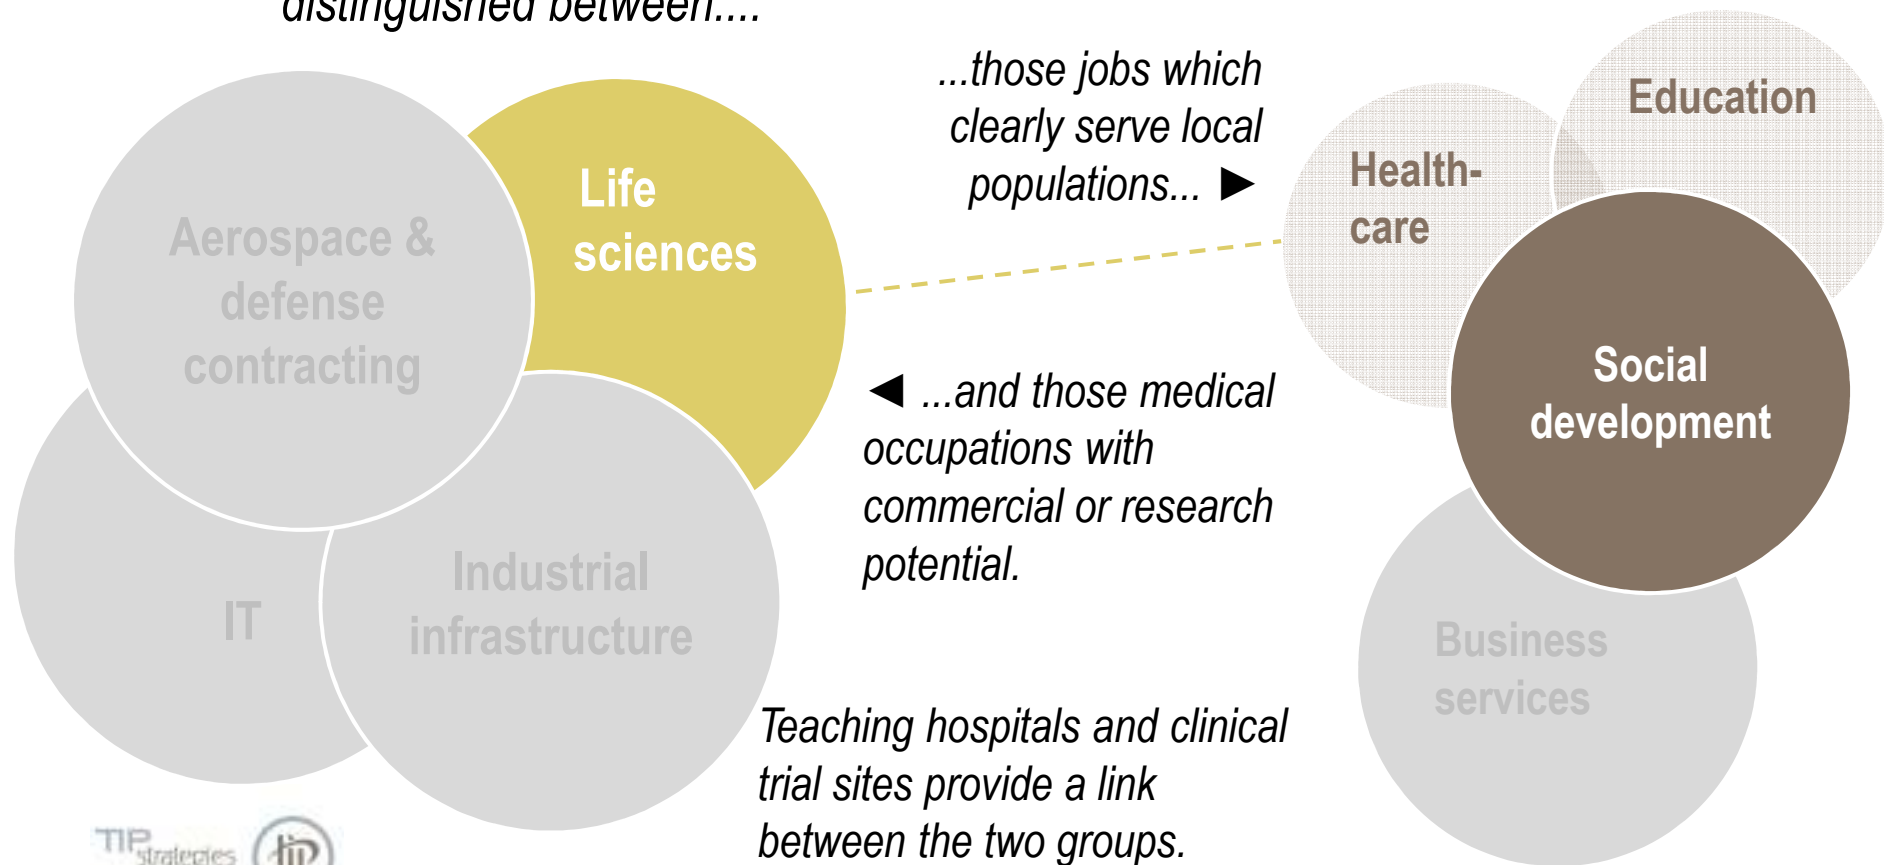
distinguished between....

Aerospace & defense contracting

Life sciences

IT

Industrial infrastructure

...those jobs which clearly serve local populations... ►

◄ ...and those medical occupations with commercial or research potential.

Teaching hospitals and clinical trial sites provide a link between the two groups.

Education

Health-care

Social development

Business services

TIP strategies

tip